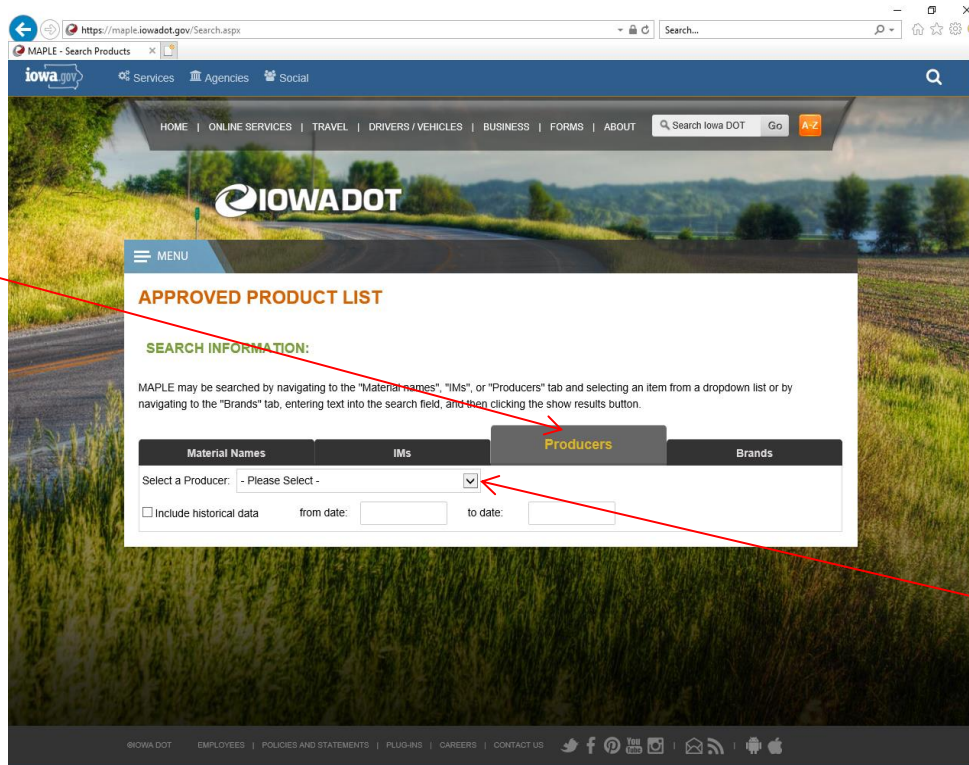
https://maple.iowadot.gov/Search.aspx

Search...

MAPLE - Search Products

iowa.gov

Services Agencies Social

HOME | ONLINE SERVICES | TRAVEL | DRIVERS / VEHICLES | BUSINESS | FORMS | ABOUT

Search Iowa DOT Go A-Z

IOWADOT

MENU

APPROVED PRODUCT LIST

SEARCH INFORMATION:

MAPLE may be searched by navigating to the "Material names", "IMs", or "Producers" tab and selecting an item from a dropdown list or by navigating to the "Brands" tab, entering text into the search field, and then clicking the show results button.

| Material Names | IMs | Producers | Brands |
|---|---|---|---|

Select a Producer: - Please Select -

Include historical data from date: to date:

©IOWA DOT EMPLOYEES | POLICIES AND STATEMENTS | PLUG-INS | CAREERS | CONTACT US